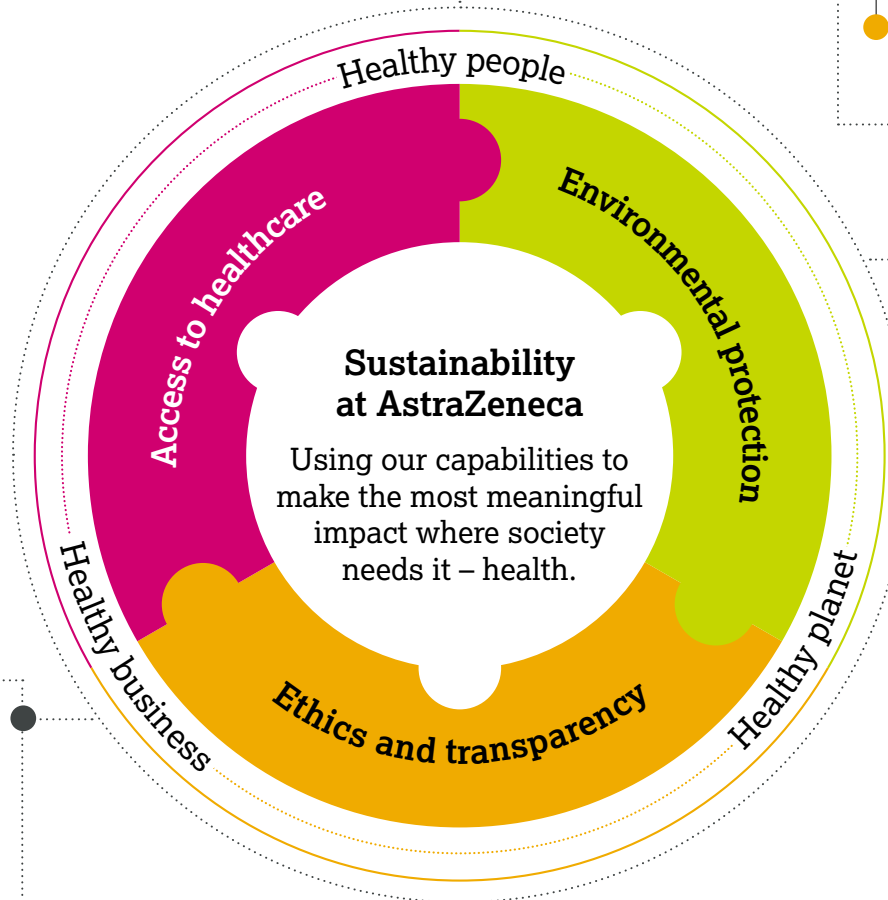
Healthy people

Access to healthcare

Environmental protection

Sustainability at AstraZeneca

Using our capabilities to make the most meaningful impact where society needs it – health.

Ethics and transparency

Healthy business

Healthy planet